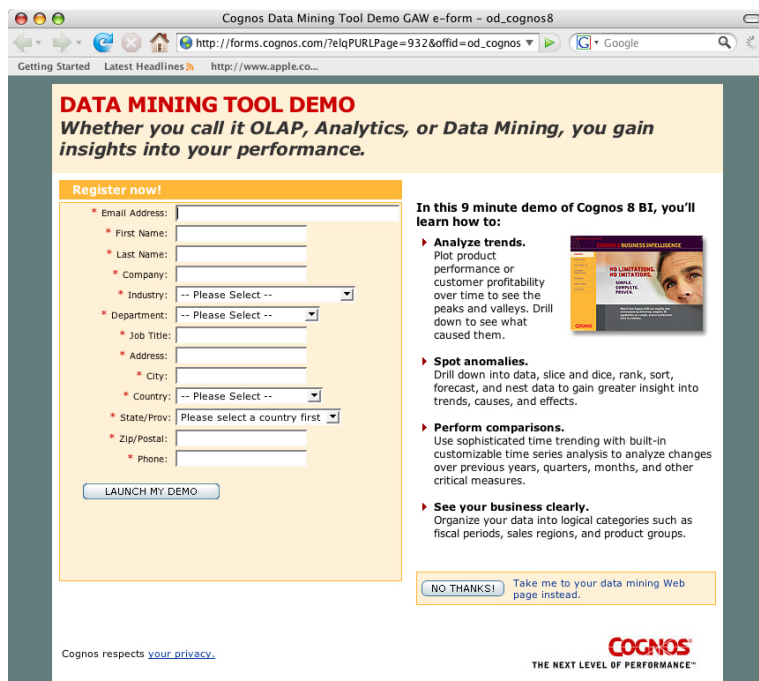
Cognos Data Mining Tool Demo GAW e-form – od_cognos8

http://forms.cognos.com/?elqPURLPage=932&offid=od_cognos

Google

Getting Started Latest Headlines http://www.apple.co...

DATA MINING TOOL DEMO

Whether you call it OLAP, Analytics, or Data Mining, you gain insights into your performance.

Register now!

* Email Address:
* First Name:
* Last Name:
* Company:
* Industry: -- Please Select --
* Department: -- Please Select --
* Job Title:
* Address:
* City:
* Country: -- Please Select --
* State/Prov: Please select a country first
* Zip/Postal:
* Phone:

LAUNCH MY DEMO

In this 9 minute demo of Cognos 8 BI, you'll learn how to:

Analyze trends. Plot product performance or customer profitability over time to see the peaks and valleys. Drill down to see what caused them.

COGNOS BUSINESS INTELLIGENCE

NO LIMITATIONS. NO IMITATIONS.

SIMPLE. COMPLETE. PROVEN.

Spot anomalies. Drill down into data, slice and dice, rank, sort, forecast, and nest data to gain greater insight into trends, causes, and effects.

Perform comparisons. Use sophisticated time trending with built-in customizable time series analysis to analyze changes over previous years, quarters, months, and other critical measures.

See your business clearly. Organize your data into logical categories such as fiscal periods, sales regions, and product groups.

NO THANKS! Take me to your data mining Web page instead.

Cognos respects your privacy.

COGNOS
THE NEXT LEVEL OF PERFORMANCE™